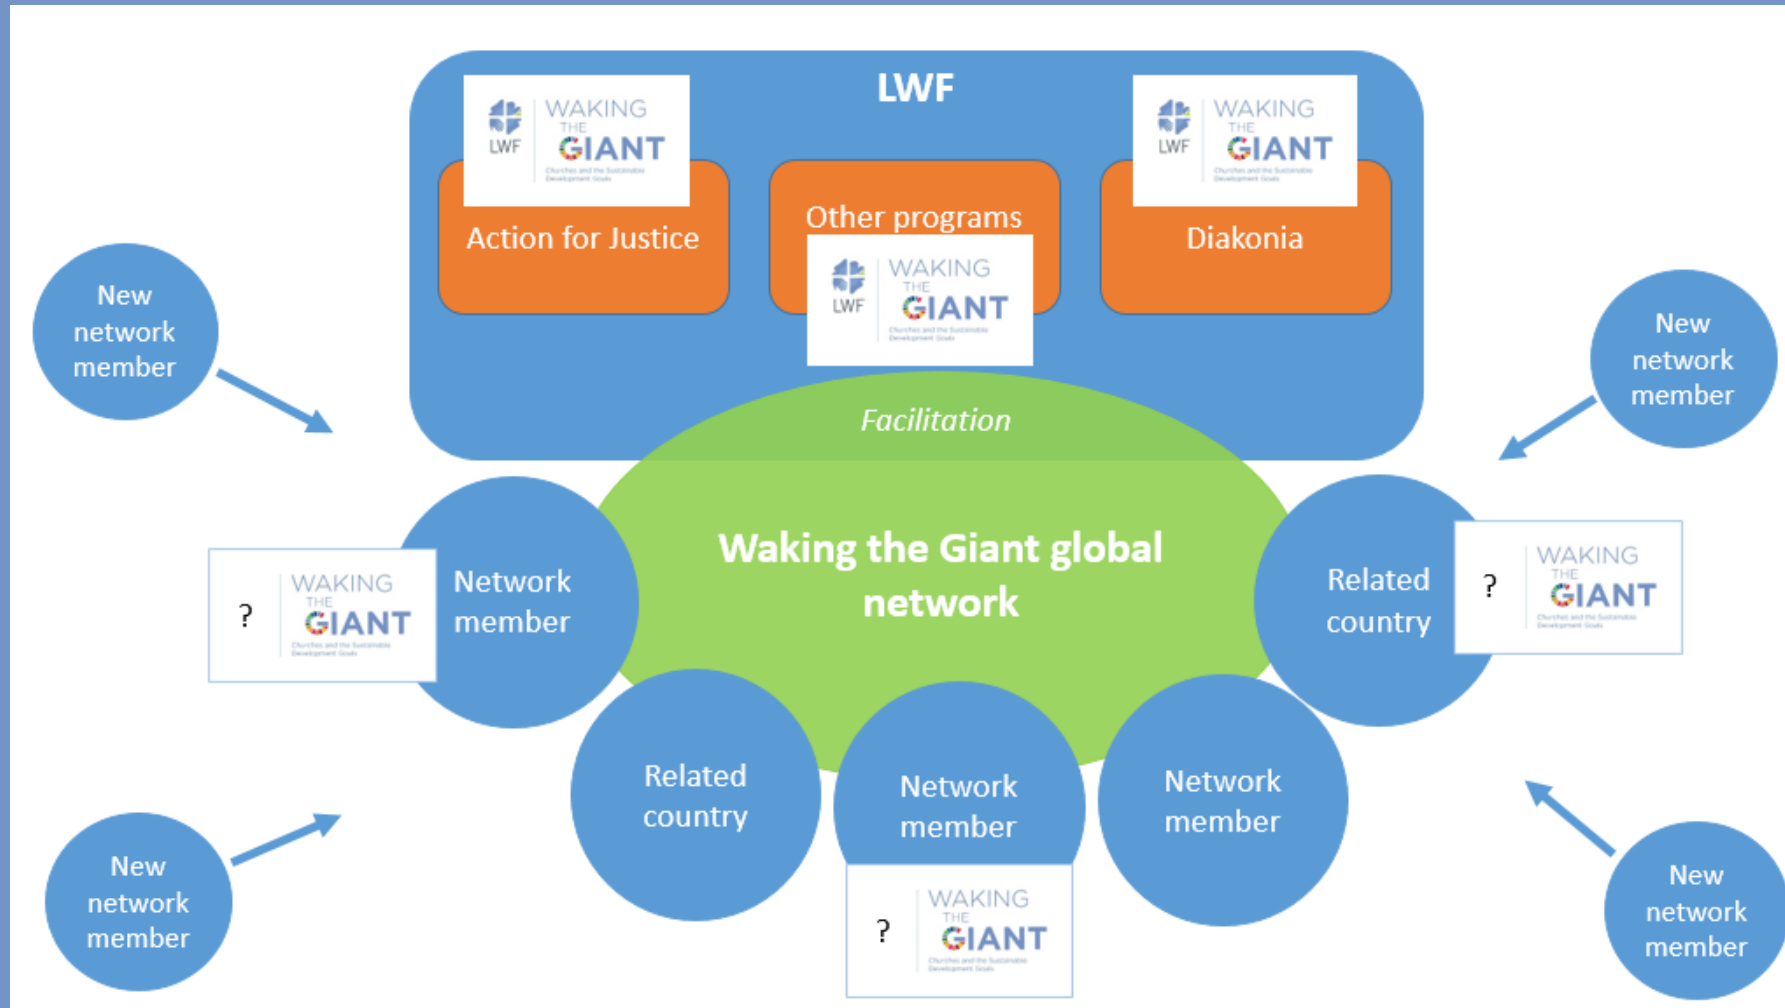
LWF

LWF WAKING THE GIANT

Action for Justice

Other programs

LWF WAKING THE GIANT

LWF WAKING THE GIANT

Diakonia

New network member

New network member

Facilitation

Waking the Giant global network

? WAKING THE GIANT

Network member

Related country

? WAKING THE GIANT

Related country

Network member

Network member

? WAKING THE GIANT

New network member

New network member